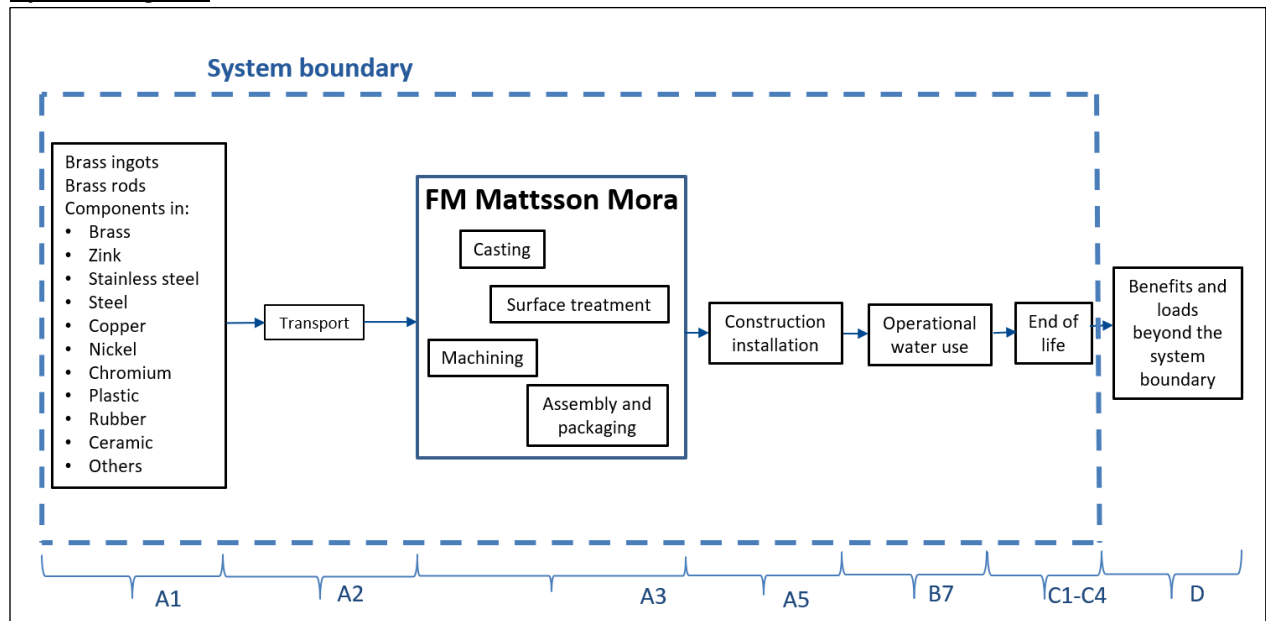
System boundary

Brass ingots
Brass rods
Components in:
- Brass
- Zink
- Stainless steel
- Steel
- Copper
- Nickel
- Chromium
- Plastic
- Rubber
- Ceramic
- Others

Transport

FM Mattsson Mora

Casting

Surface treatment

Machining

Assembly and packaging

Construction installation

Operational water use

End of life

Benefits and loads beyond the system boundary

A1

A2

A3

A5

B7

C1-C4

D